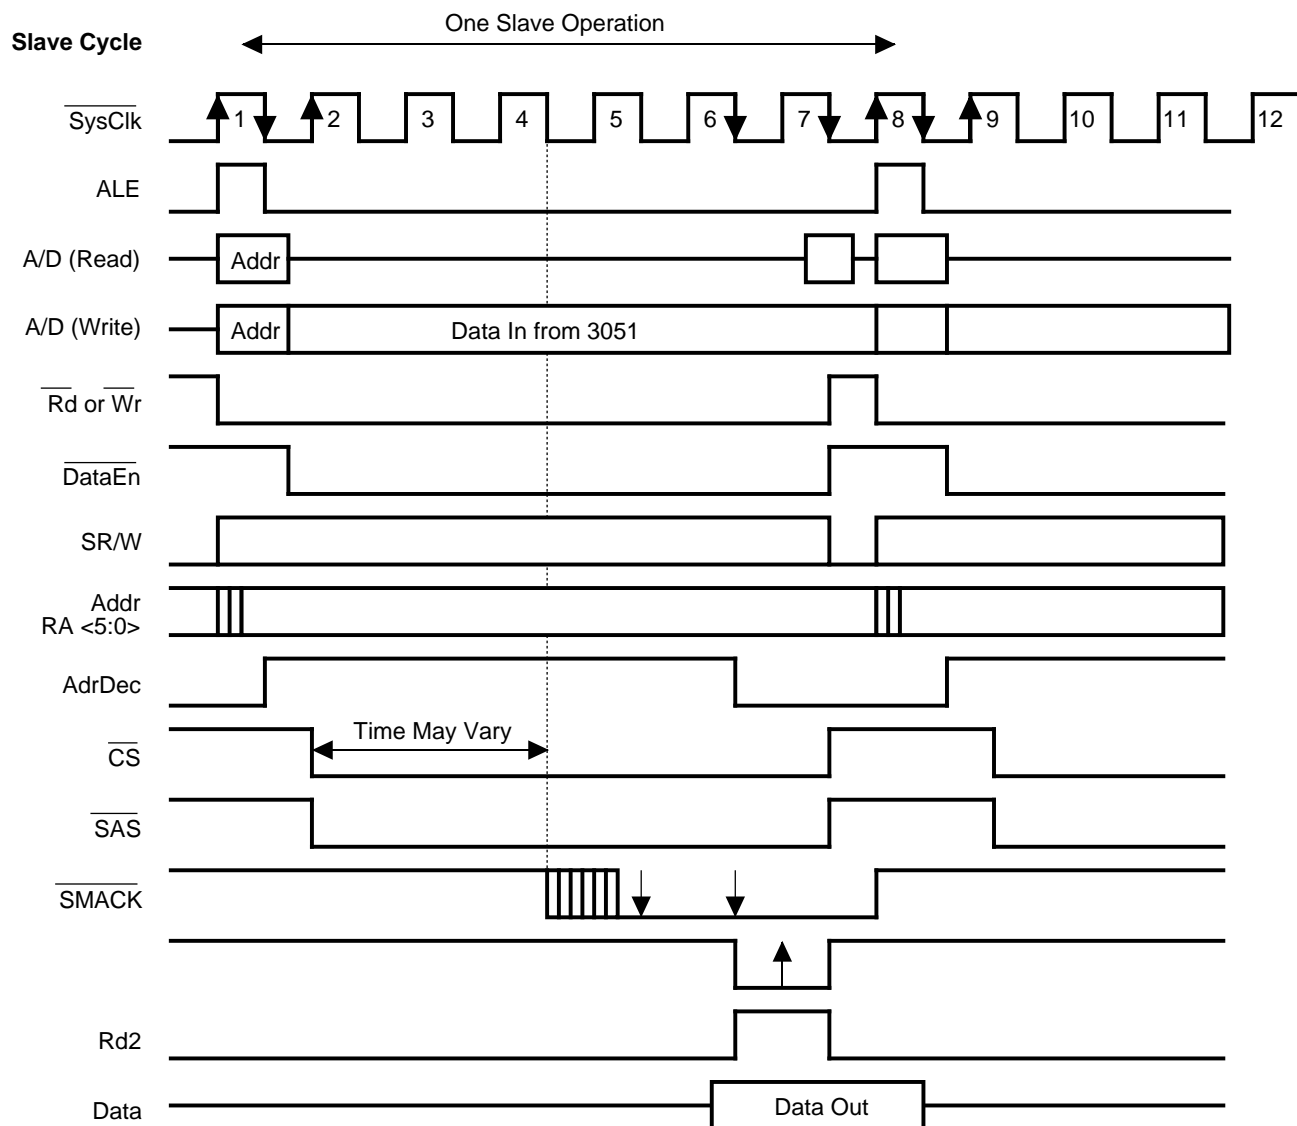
One Slave Operation

Slave Cycle

$\overline{\text{SysClk}}$

1 2 3 4 5 6 7 8 9 10 11 12

ALE

A/D (Read)

Addr

A/D (Write)

Addr

Data In from 3051

$\overline{\text{Rd}}$ or $\overline{\text{Wr}}$

$\overline{\text{DataEn}}$

SR/W

Addr
RA <5:0>

AdrDec

Time May Vary

$\overline{\text{CS}}$

$\overline{\text{SAS}}$

$\overline{\text{SMACK}}$

Rd2

Data

Data Out